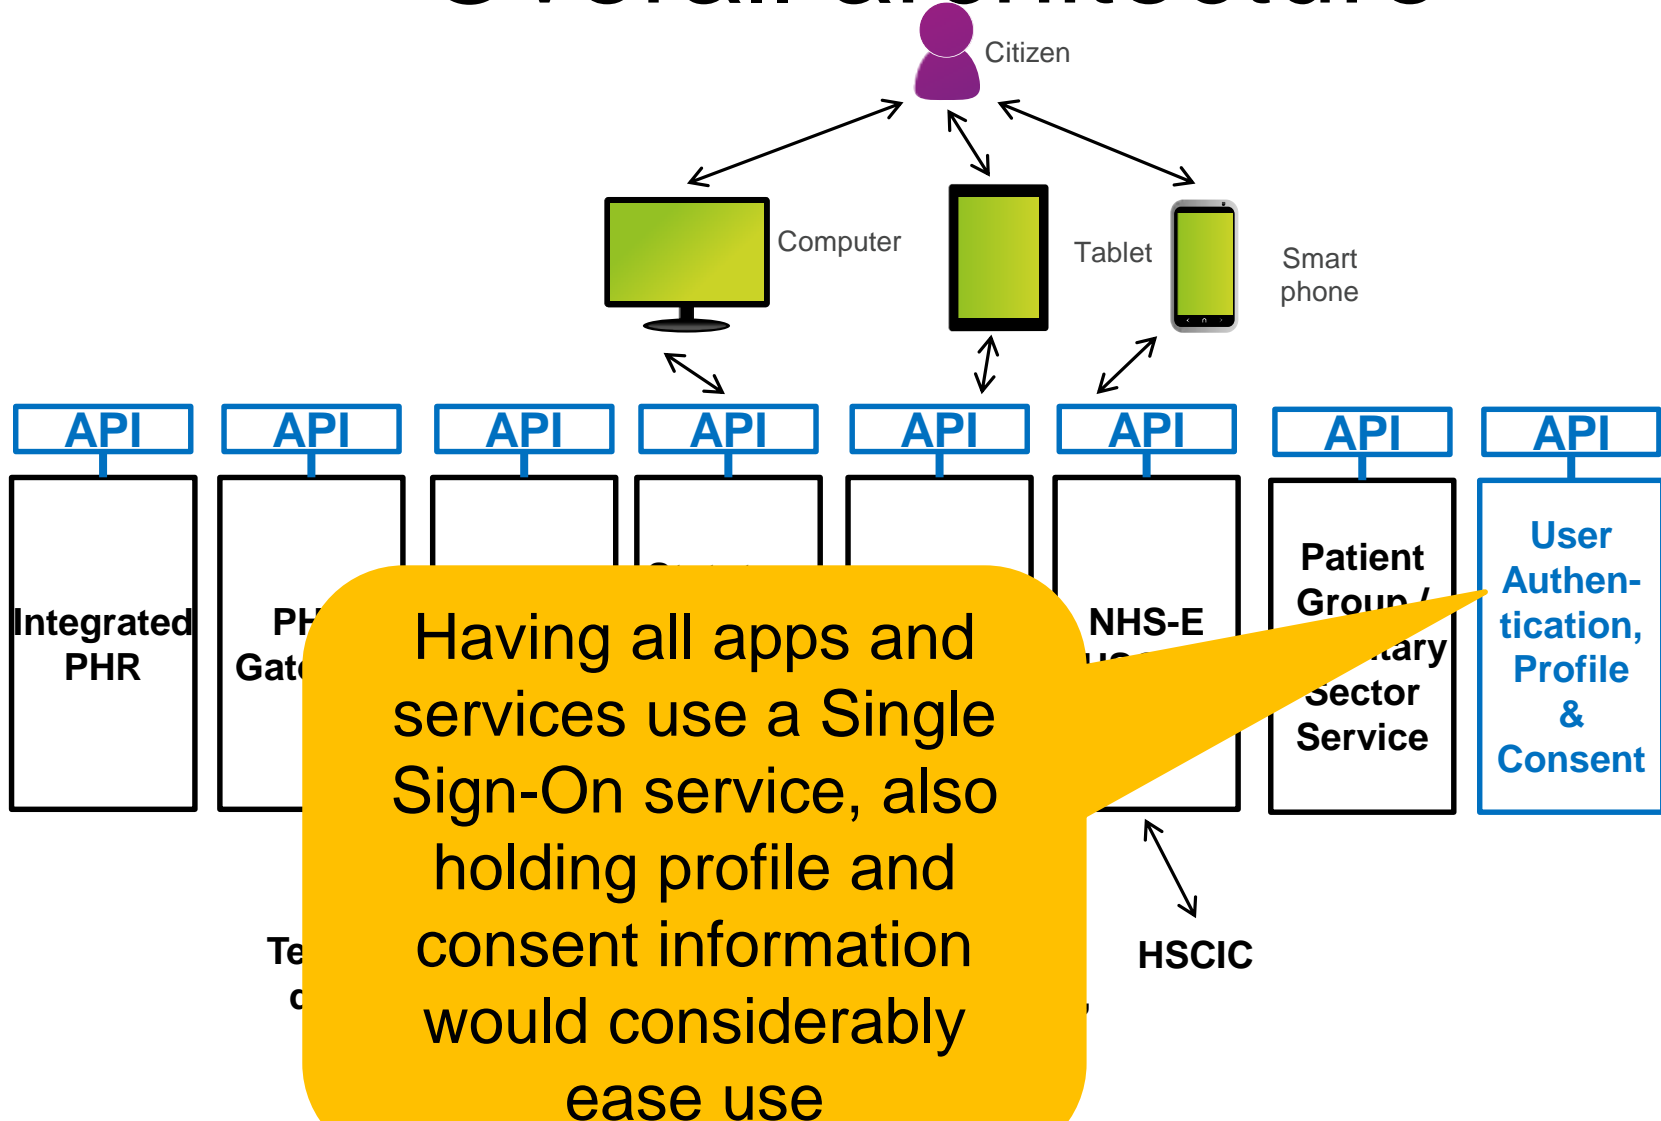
Citizen

Computer

Tablet

Smart phone

API

API

API

API

API

API

API

API

Integrated PHR

PH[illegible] Gat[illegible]

NHS-E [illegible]

Patient Group / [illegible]ary Sector Service

User Authen-tication, Profile & Consent

Te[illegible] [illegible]

HSCIC

Having all apps and services use a Single Sign-On service, also holding profile and consent information would considerably ease use